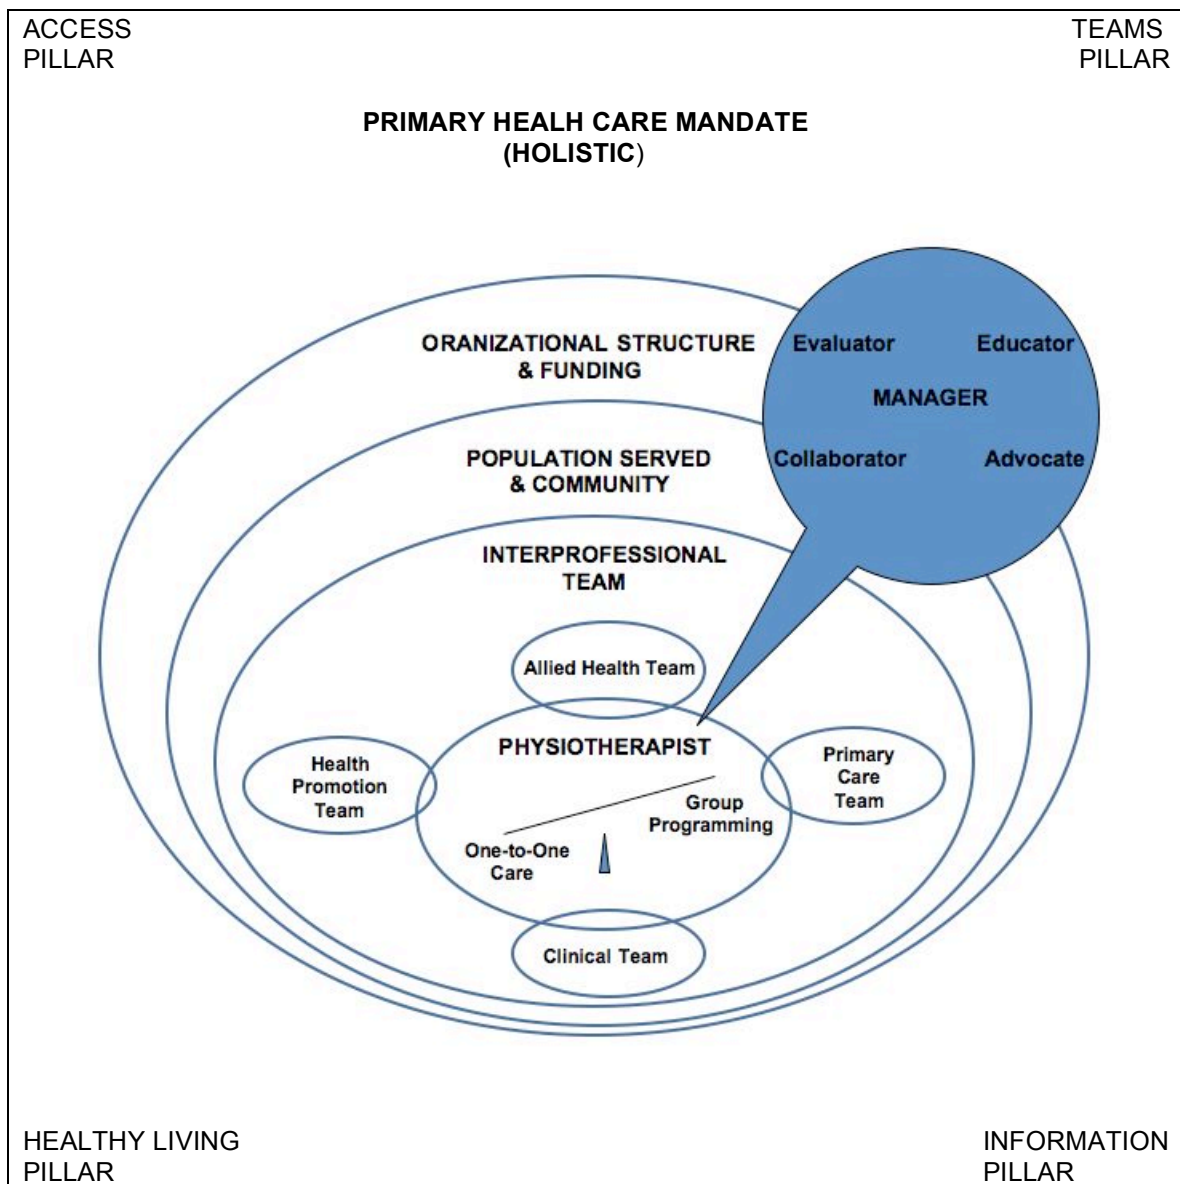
ACCESS PILLAR

TEAMS PILLAR

PRIMARY HEALH CARE MANDATE (HOLISTIC)

ORANIZATIONAL STRUCTURE & FUNDING

Evaluator

Educator

MANAGER

Collaborator

Advocate

POPULATION SERVED & COMMUNITY

INTERPROFESSIONAL TEAM

Allied Health Team

Health Promotion Team

PHYSIOTHERAPIST

Primary Care Team

Group Programming

One-to-One Care

Clinical Team

HEALTHY LIVING PILLAR

INFORMATION PILLAR